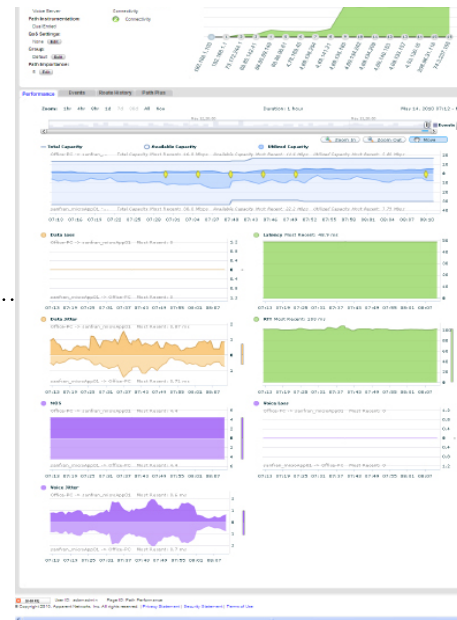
Voice Server
Connectivity
Connectivity
Path Instrumentation:
QoS Settings:
None Edit
Group:
Default Edit
Path Importance:
5 Edit

Performance Events Route History Path Plus

Zoom: 1hr 4hr 1d All Auto
Duration: 1 hour
May 14, 2010 07:12 -

Zoom In Zoom Out Share

Total Capacity
Available Capacity
Utilized Capacity

07:10 07:13 07:16 07:19 07:22 07:25 07:28 07:31 07:34 07:37 07:40 07:43 07:46 07:49 07:52 07:55 07:58 08:01 08:04 08:07 08:10

Data Loss
Latency Most Recent: 40.9 ms
Data Jitter
RTT Most Recent: 190 ms
MOS
Voice Loss
Voice Jitter

07:10 07:13 07:16 07:19 07:22 07:25 07:28 07:31 07:34 07:37 07:40 07:43 07:46 07:49 07:52 07:55 07:58 08:01 08:04 08:07

User ID: administrator Page ID: Path Performance
© Copyright 2010, Apparent Networks, Inc. All rights reserved. | Privacy Statement | Security Statement | Terms of Use